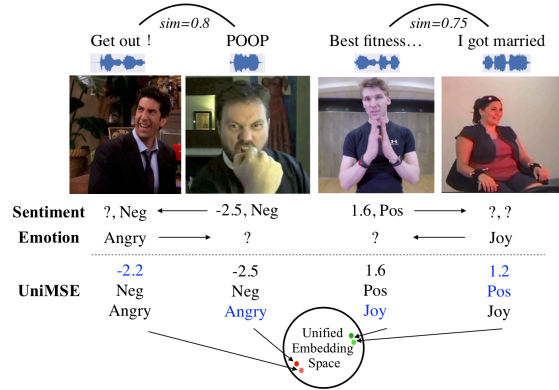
sim=0.8

sim=0.75

Get out !

POOP

Best fitness…

I got married

| | | | | |
|---|---|---|---|---|
| Sentiment | ?, Neg | -2.5, Neg | 1.6, Pos | ?, ? |
| Emotion | Angry | ? | ? | Joy |
| UniMSE | -2.2 Neg Angry | -2.5 Neg Angry | 1.6 Pos Joy | 1.2 Pos Joy |

Unified Embedding Space